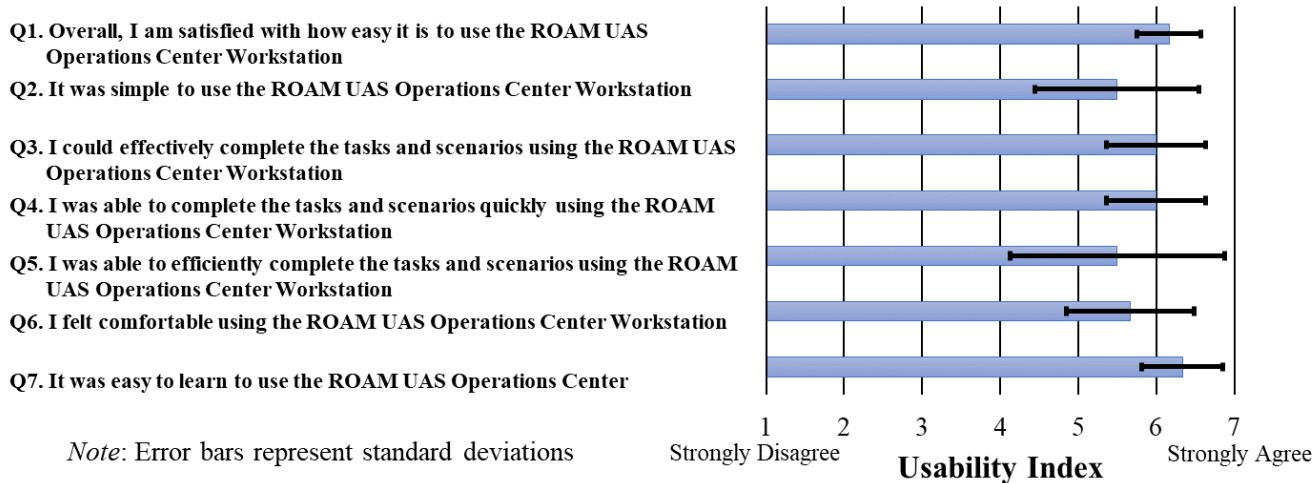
Q1. Overall, I am satisfied with how easy it is to use the ROAM UAS Operations Center Workstation

Q2. It was simple to use the ROAM UAS Operations Center Workstation

Q3. I could effectively complete the tasks and scenarios using the ROAM UAS Operations Center Workstation

Q4. I was able to complete the tasks and scenarios quickly using the ROAM UAS Operations Center Workstation

Q5. I was able to efficiently complete the tasks and scenarios using the ROAM UAS Operations Center Workstation

Q6. I felt comfortable using the ROAM UAS Operations Center Workstation

Q7. It was easy to learn to use the ROAM UAS Operations Center

1 2 3 4 5 6 7

Strongly Disagree

Strongly Agree

Usability Index

*Note*: Error bars represent standard deviations